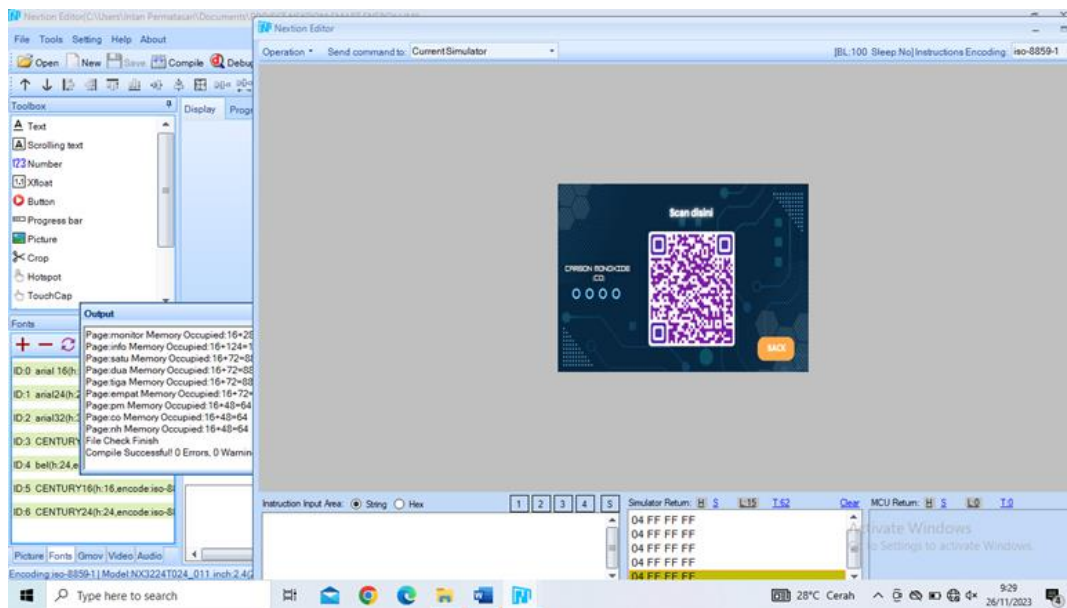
Nextion Editor(C:\Users\Intan Permatasari\Documents\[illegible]

File Tools Setting Help About

Open New Save Compile Debug

Toolbox

Text
Scrolling text
Number
Xfloat
Button
Progress bar
Picture
Crop
Hotspot
TouchCap

Display Prog

Fonts

ID:0 arial 16(h:
ID:1 arial24(h:
ID:2 arial32(h:
ID:3 CENTURY
ID:4 bell(h:24,e
ID:5 CENTURY16(h:16,encode:iso-8
ID:6 CENTURY24(h:24,encode:iso-8

Picture Fonts Gmov Video Audio

Encoding:iso-8859-1| Model:NX3224T024_011 inch:2.4(

Output

Page:monitor Memory Occupied:16+2
Page:info Memory Occupied:16+124+1
Page:satu Memory Occupied:16+72+8
Page:dua Memory Occupied:16+72+8
Page:tiga Memory Occupied:16+72+8
Page:empat Memory Occupied:16+72+
Page:pm Memory Occupied:16+48+64
Page:co Memory Occupied:16+48+64
Page:nh Memory Occupied:16+48+64
File Check Finish
Compile Successful! 0 Errors, 0 Warnin

Nextion Editor

Operation Send command to: CurrentSimulator

[BL:100 Sleep:No] Instructions Encoding: iso-8859-1

Scan disini

CARBON MONOXIDE CO

0000

BACK

Instruction Input Area: String Hex

1 2 3 4 5

Simulator Return: H S L:15 T:62 Clear

04 FF FF FF
04 FF FF FF
04 FF FF FF
04 FF FF FF
04 FF FF FF

MCU Return: H S L:0 T:0

Activate Windows
Go to Settings to activate Windows.

Type here to search

28°C Cerah

9:29
26/11/2023